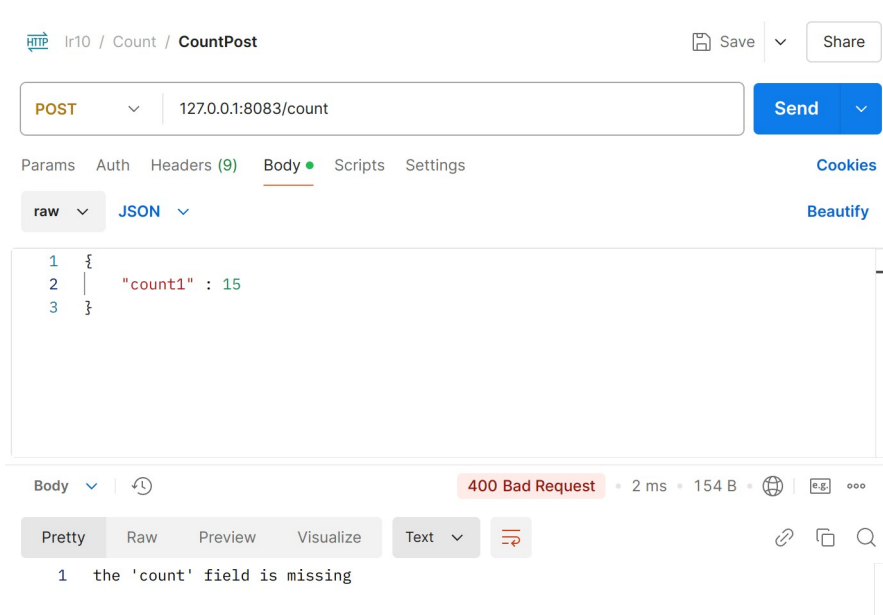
HTTP lr10 / Count / CountPost

Save

Share

POST

127.0.0.1:8083/count

Send

Params Auth Headers (9) Body Scripts Settings

Cookies

raw JSON

Beautify

1 {
2 "count1" : 15
3 }

Body

400 Bad Request • 2 ms • 154 B

e.g.

Pretty Raw Preview Visualize Text

1 the 'count' field is missing